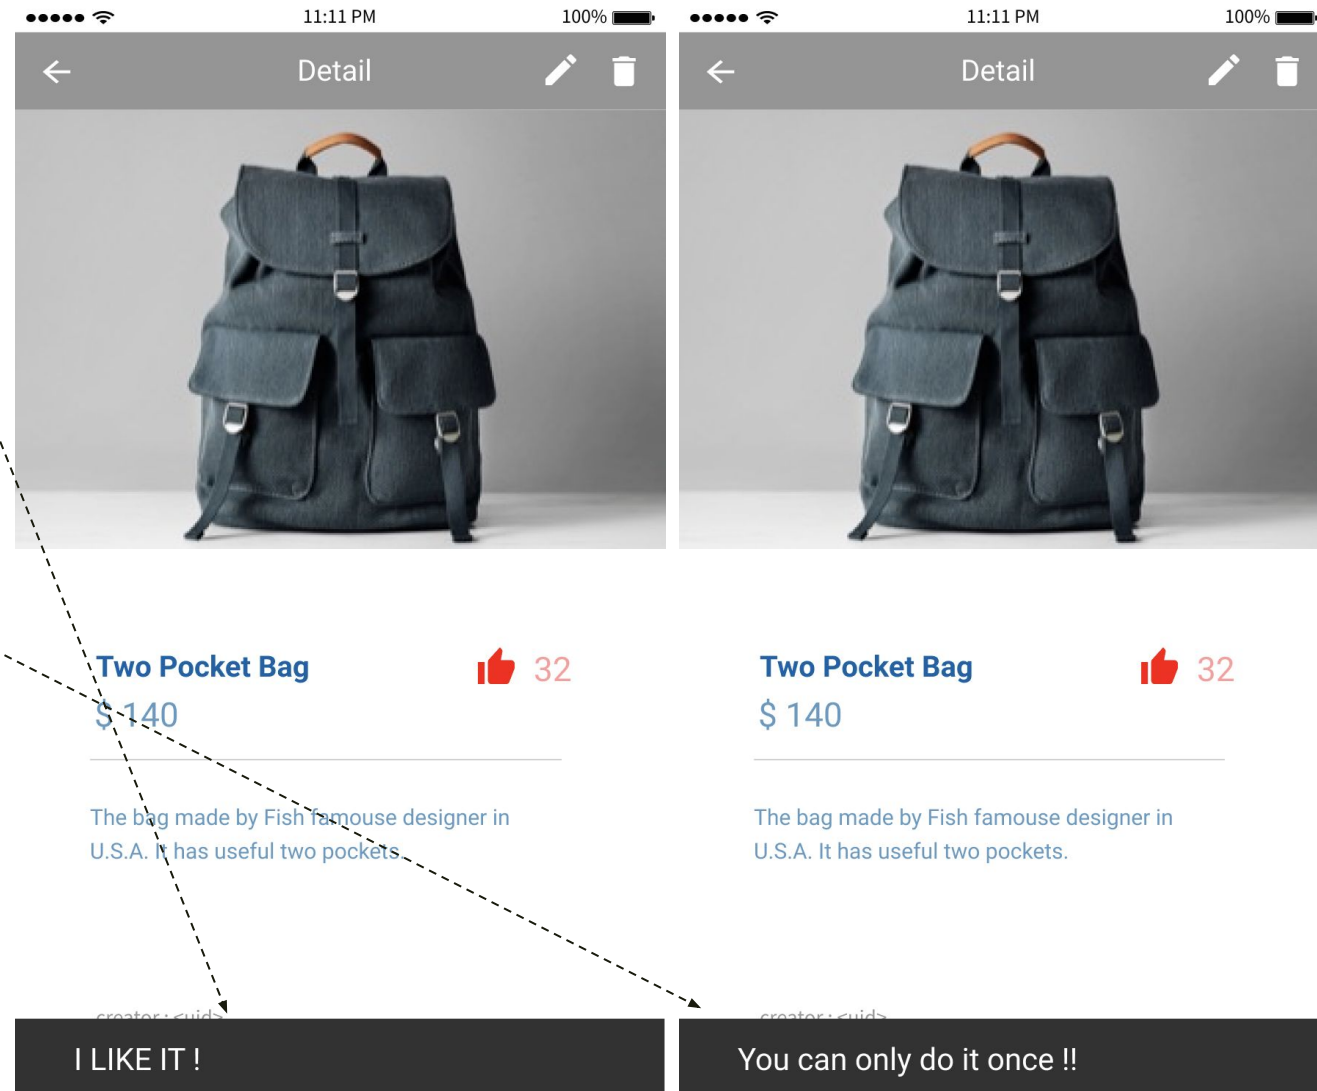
11:11 PM
100%

Detail

Two Pocket Bag
32
$ 140

The bag made by Fish famouse designer in U.S.A. It has useful two pockets.

creator : <uid>

I LIKE IT !

11:11 PM
100%

Detail

Two Pocket Bag
32
$ 140

The bag made by Fish famouse designer in U.S.A. It has useful two pockets.

creator : <uid>

You can only do it once !!